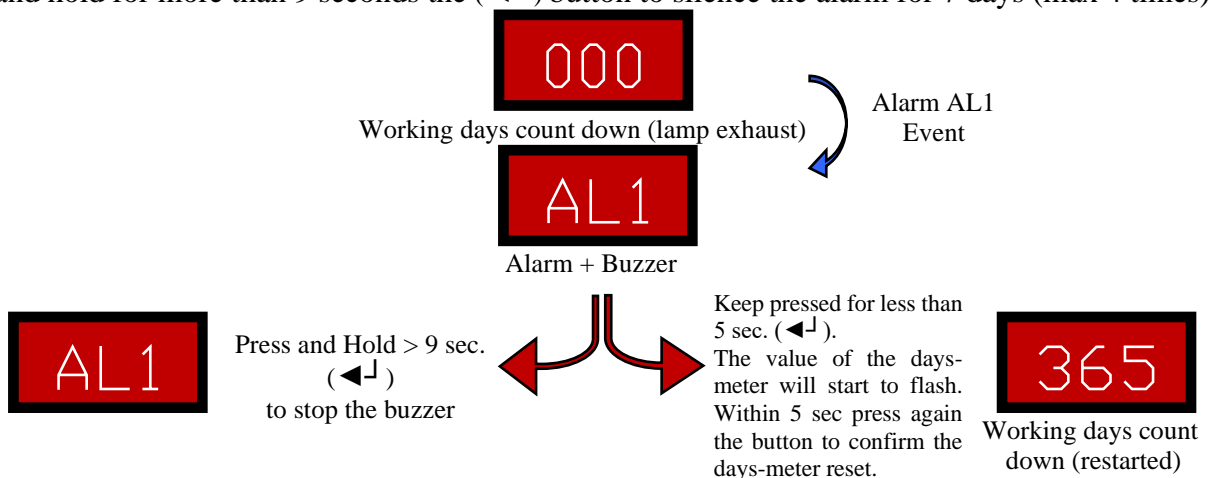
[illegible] and hold for more than 9 seconds the ( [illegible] ) button to silence the alarm for 7 days (max 4 times)

000

Working days count down (lamp exhaust)

Alarm AL1 Event

AL1

Alarm + Buzzer

AL1

Press and Hold > 9 sec. ( ◀┘ ) to stop the buzzer

Keep pressed for less than 5 sec. ( ◀┘ ). The value of the days-meter will start to flash. Within 5 sec press again the button to confirm the days-meter reset.

365

Working days count down (restarted)